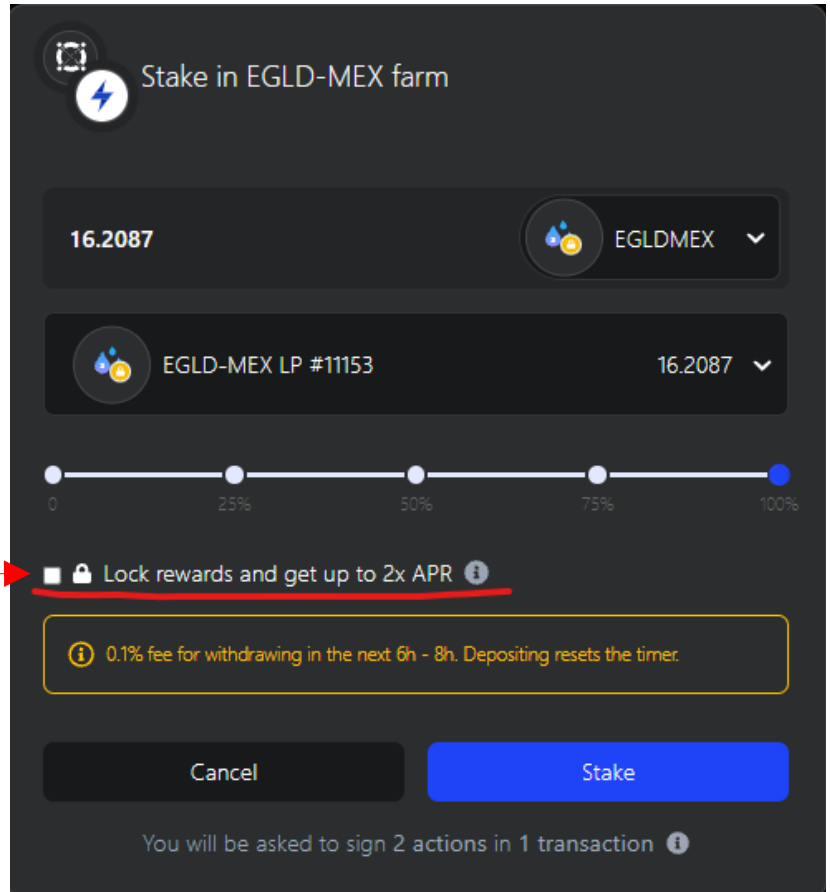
Stake in EGLD-MEX farm

16.2087

EGLDMEX

EGLD-MEX LP #11153

16.2087

0

25%

50%

75%

100%

Lock rewards and get up to 2x APR

0.1% fee for withdrawing in the next 6h - 8h. Depositing resets the timer.

Cancel

Stake

You will be asked to sign 2 actions in 1 transaction